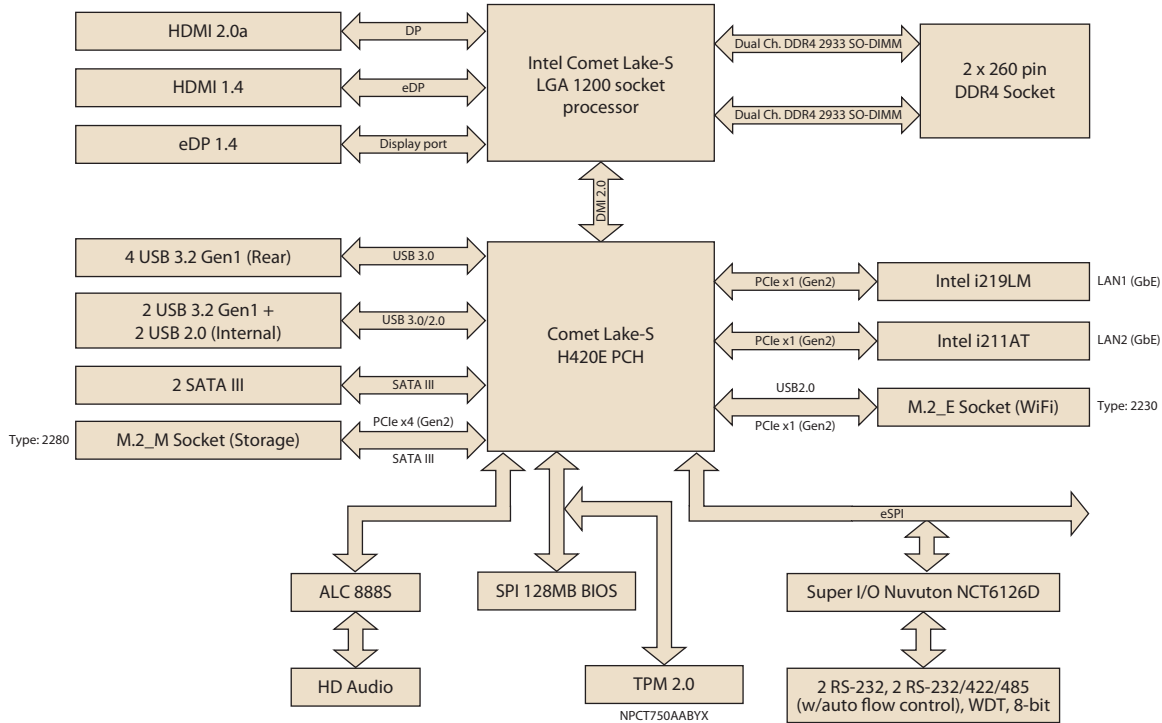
HDMI 2.0a

DP

HDMI 1.4

eDP

eDP 1.4

Display port

Intel Comet Lake-S LGA 1200 socket processor

Dual Ch. DDR4 2933 SO-DIMM

Dual Ch. DDR4 2933 SO-DIMM

2 x 260 pin DDR4 Socket

DMI 2.0

4 USB 3.2 Gen1 (Rear)

USB 3.0

2 USB 3.2 Gen1 + 2 USB 2.0 (Internal)

USB 3.0/2.0

2 SATA III

SATA III

Type: 2280

M.2_M Socket (Storage)

PCIe x4 (Gen2)

SATA III

Comet Lake-S H420E PCH

PCIe x1 (Gen2)

Intel i219LM

LAN1 (GbE)

PCIe x1 (Gen2)

Intel i211AT

LAN2 (GbE)

USB2.0

PCIe x1 (Gen2)

M.2_E Socket (WiFi)

Type: 2230

eSPI

ALC 888S

SPI 128MB BIOS

Super I/O Nuvuton NCT6126D

HD Audio

TPM 2.0

NPCT750AABYX

2 RS-232, 2 RS-232/422/485 (w/auto flow control), WDT, 8-bit